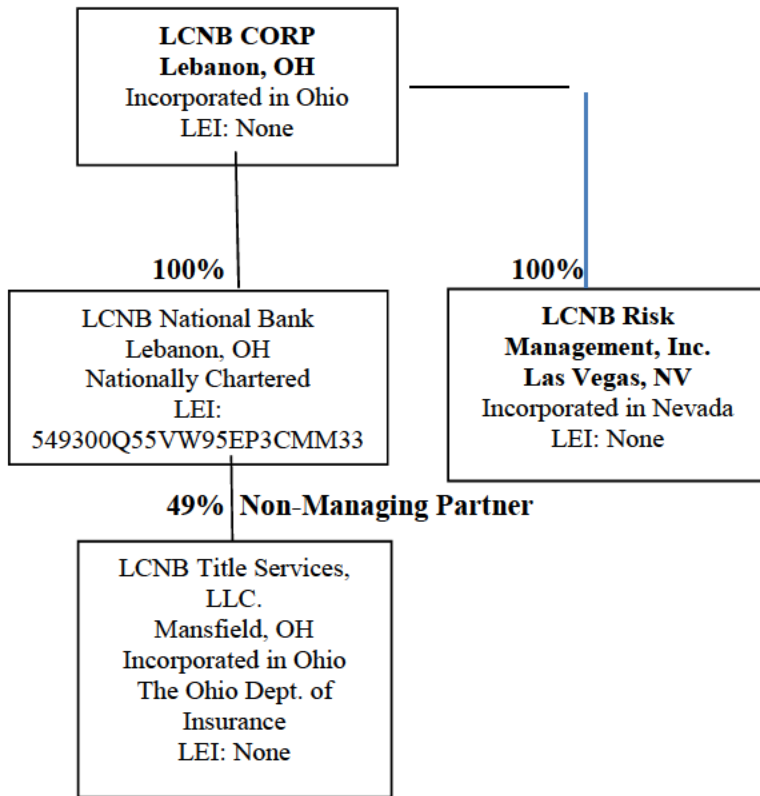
**LCNB CORP**
**Lebanon, OH**
Incorporated in Ohio
LEI: None

**100%**

LCNB National Bank
Lebanon, OH
Nationally Chartered
LEI:
549300Q55VW95EP3CMM33

**100%**

**LCNB Risk Management, Inc.**
**Las Vegas, NV**
Incorporated in Nevada
LEI: None

**49% Non-Managing Partner**

LCNB Title Services, LLC.
Mansfield, OH
Incorporated in Ohio
The Ohio Dept. of Insurance
LEI: None